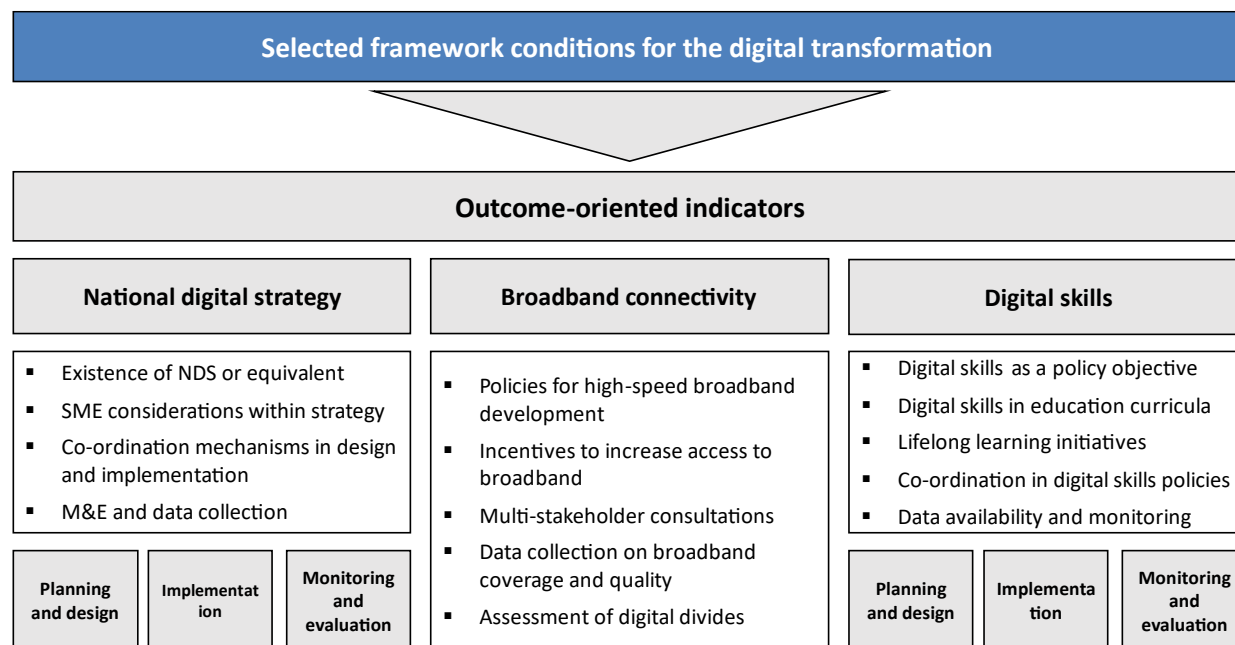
Selected framework conditions for the digital transformation

Outcome-oriented indicators

National digital strategy

Broadband connectivity

Digital skills

- Existence of NDS or equivalent
- SME considerations within strategy
- Co-ordination mechanisms in design and implementation
- M&E and data collection

- Policies for high-speed broadband development
- Incentives to increase access to broadband
- Multi-stakeholder consultations
- Data collection on broadband coverage and quality
- Assessment of digital divides

- Digital skills as a policy objective
- Digital skills in education curricula
- Lifelong learning initiatives
- Co-ordination in digital skills policies
- Data availability and monitoring

Planning and design

Implementation

Monitoring and evaluation

Planning and design

Implementation

Monitoring and evaluation